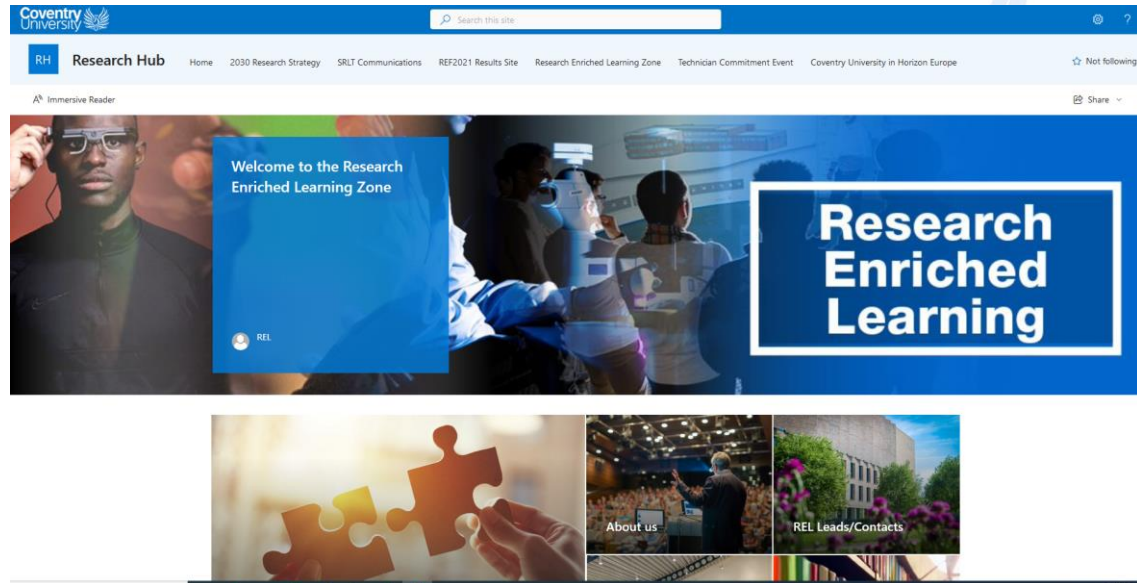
Coventry University

Search this site

?

RH Research Hub

Home 2030 Research Strategy SRLT Communications REF2021 Results Site Research Enriched Learning Zone Technician Commitment Event Coventry University in Horizon Europe

Not following

Immersive Reader

Share

Welcome to the Research Enriched Learning Zone

REL

Research Enriched Learning

About us

REL Leads/Contacts